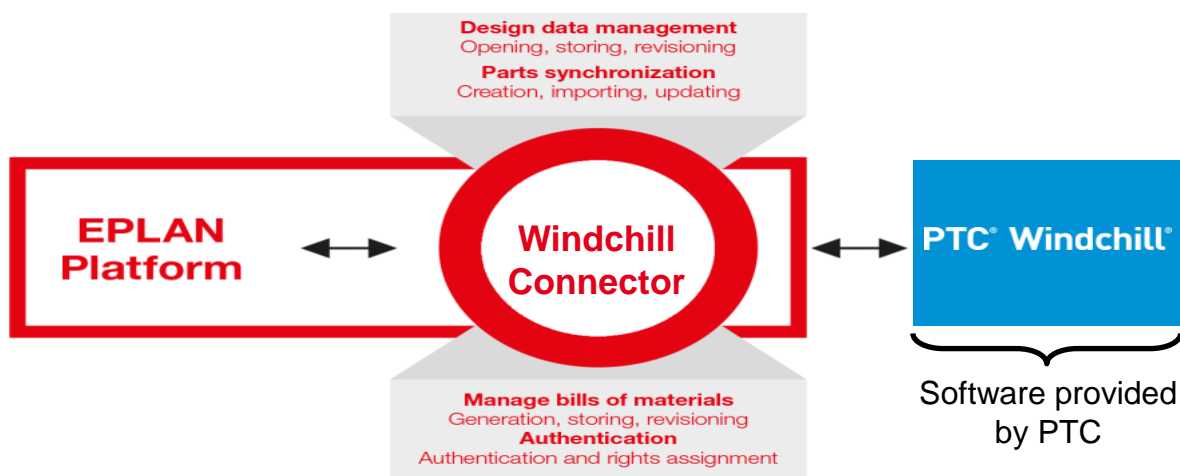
Design data management
Opening, storing, revisioning

Parts synchronization
Creation, importing, updating

EPLAN Platform

Windchill Connector

PTC® Windchill®

Manage bills of materials
Generation, storing, revisioning

Authentication
Authentication and rights assignment

Software provided by PTC